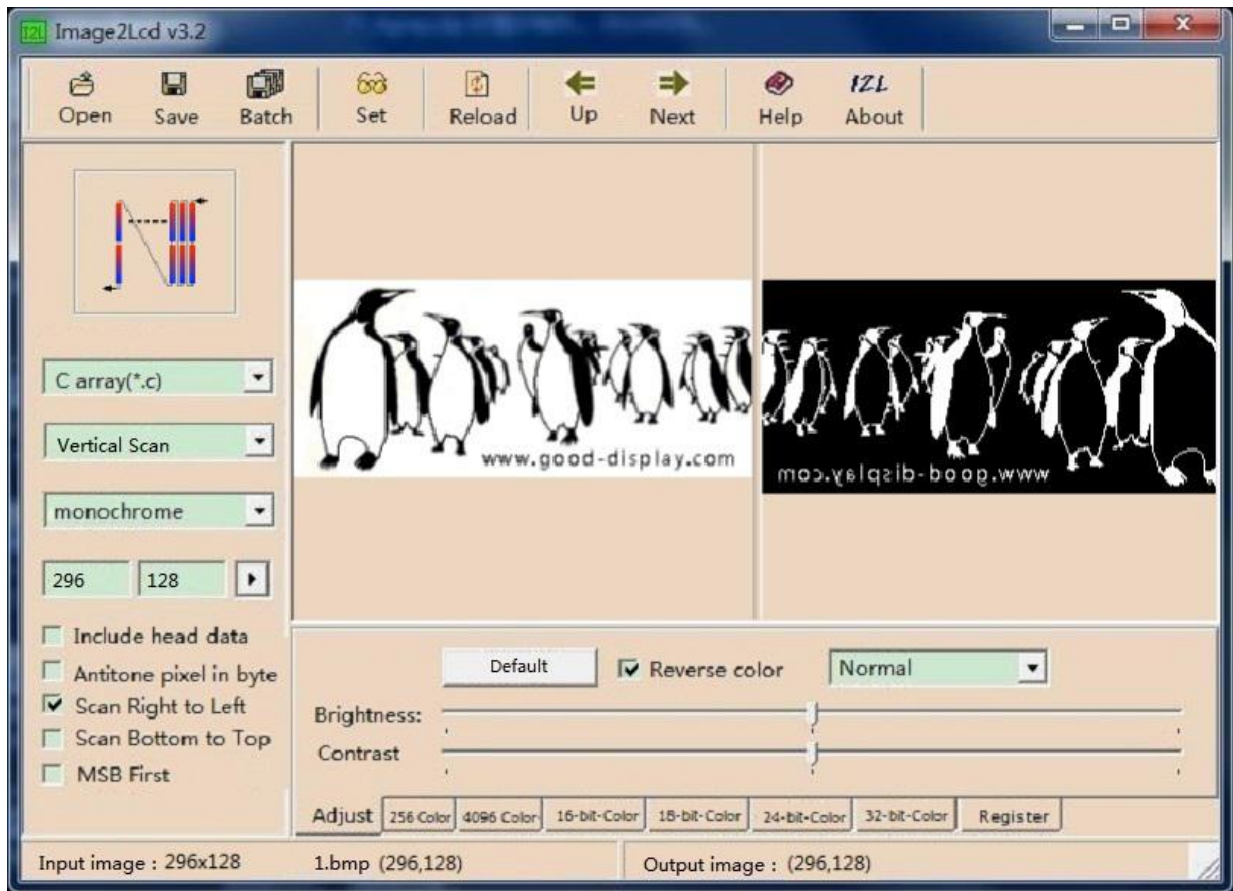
Image2Lcd v3.2

Open Save Batch Set Reload Up Next Help About

IZL

C array(*.c)

Vertical Scan

monochrome

296 128

Include head data
Antitone pixel in byte
Scan Right to Left
Scan Bottom to Top
MSB First

www.good-display.com

www.good-display.com

Default

Reverse color

Normal

Brightness:

Contrast

Adjust 256 Color 4096 Color 16-bit-Color 18-bit-Color 24-bit-Color 32-bit-Color Register

Input image : 296x128 1.bmp (296,128) Output image : (296,128)